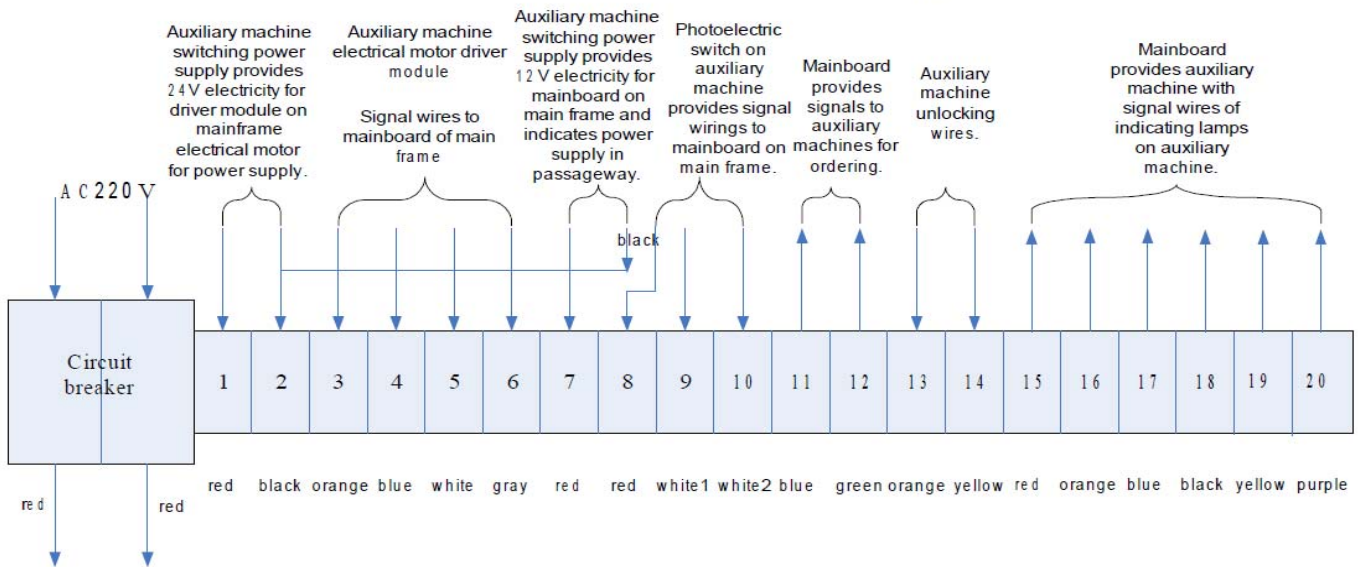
Auxiliary machine switching power supply provides 24V electricity for driver module on mainframe electrical motor for power supply.

Auxiliary machine electrical motor driver module

Signal wires to mainboard of main frame

Auxiliary machine switching power supply provides 12V electricity for mainboard on main frame and indicates power supply in passageway.

Photoelectric switch on auxiliary machine provides signal wirings to mainboard on main frame.

Mainboard provides signals to auxiliary machines for ordering.

Auxiliary machine unlocking wires.

Mainboard provides auxiliary machine with signal wires of indicating lamps on auxiliary machine.

AC220V

black

Circuit breaker

| 1 | 2 | 3 | 4 | 5 | 6 | 7 | 8 | 9 | 10 | 11 | 12 | 13 | 14 | 15 | 16 | 17 | 18 | 19 | 20 |
|---|---|---|---|---|---|---|---|---|---|---|---|---|---|---|---|---|---|---|---|
| red | black | orange | blue | white | gray | red | red | white1 | white2 | blue | green | orange | yellow | red | orange | blue | black | yellow | purple |

red red